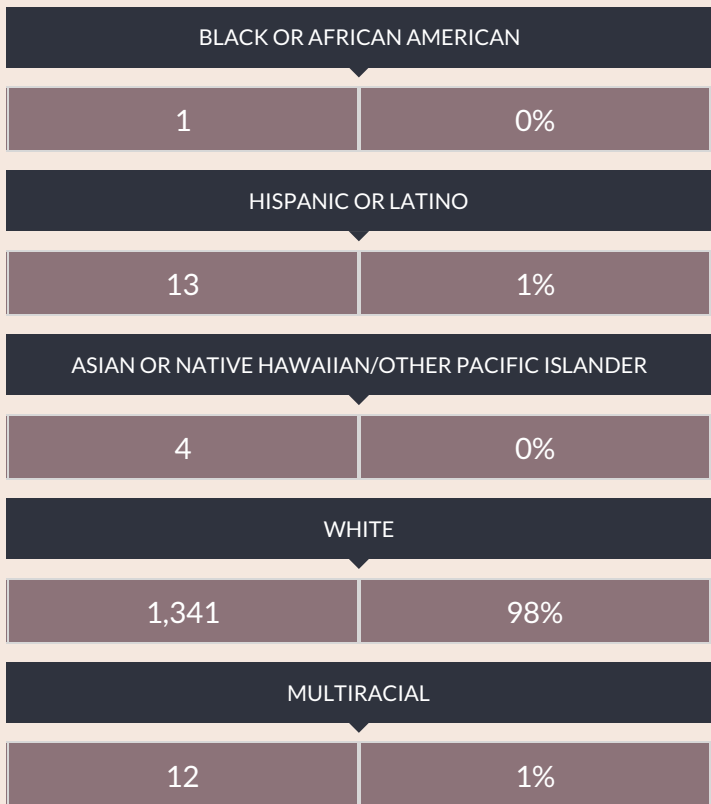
BLACK OR AFRICAN AMERICAN

| 1 | 0% |
|---|---|

HISPANIC OR LATINO

| 13 | 1% |
|---|---|

ASIAN OR NATIVE HAWAIIAN/OTHER PACIFIC ISLANDER

| 4 | 0% |
|---|---|

WHITE

| 1,341 | 98% |
|---|---|

MULTIRACIAL

| 12 | 1% |
|---|---|